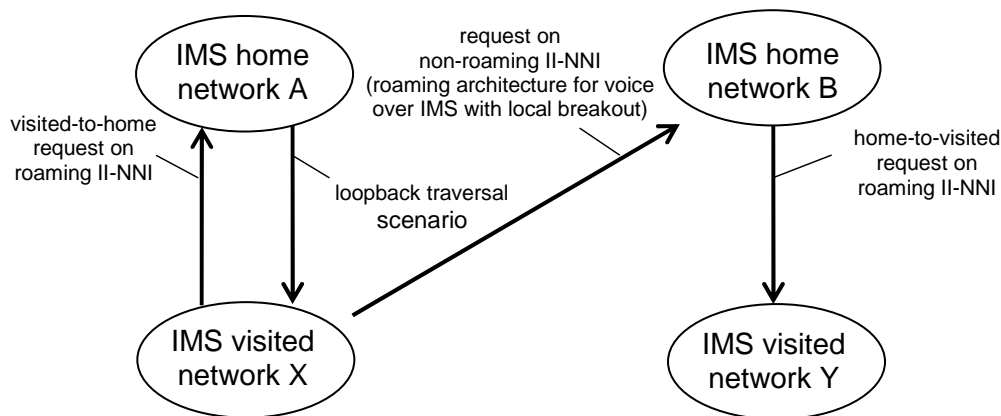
IMS home network A

request on non-roaming II-NNI (roaming architecture for voice over IMS with local breakout)

IMS home network B

visited-to-home request on roaming II-NNI

loopback traversal scenario

home-to-visited request on roaming II-NNI

IMS visited network X

IMS visited network Y